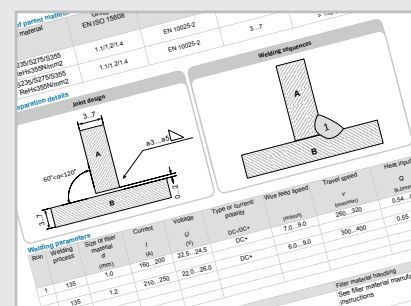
of parent material
material
Group
EN ISO 15608
EN 10025-2
3...7
235/S275/S355
ReH≤355N/mm2
1.1/1.2/1.4
EN 10025-2
235/S275/S355
ReH≤355N/mm2
1.1/1.2/1.4

paration details
Joint design
3...7
A
a3...a5
60°≤α≤120°
0...2
3...7
B

Welding sequences
A
1
B

Welding parameters

| Run | Welding process | Size of filler material d (mm) | Current I (A) | Voltage U (V) | Type or current/ polarity | Wire feed speed (m/min) | Travel speed v (mm/min) | Heat input Q (kJ/mm) |
|---|---|---|---|---|---|---|---|---|
| 1 | 135 | 1.0 | 160...200 | 22.5...24.5 | DC+ | 7.0...9.0 | 260...320 | 0.54... |
| 1 | 135 | 1.2 | 210...250 | 22.0...26.0 | DC+ | 6.0...9.0 | 300...400 | 0.55... |

Filler material handling
See filler material manufa...
instructions